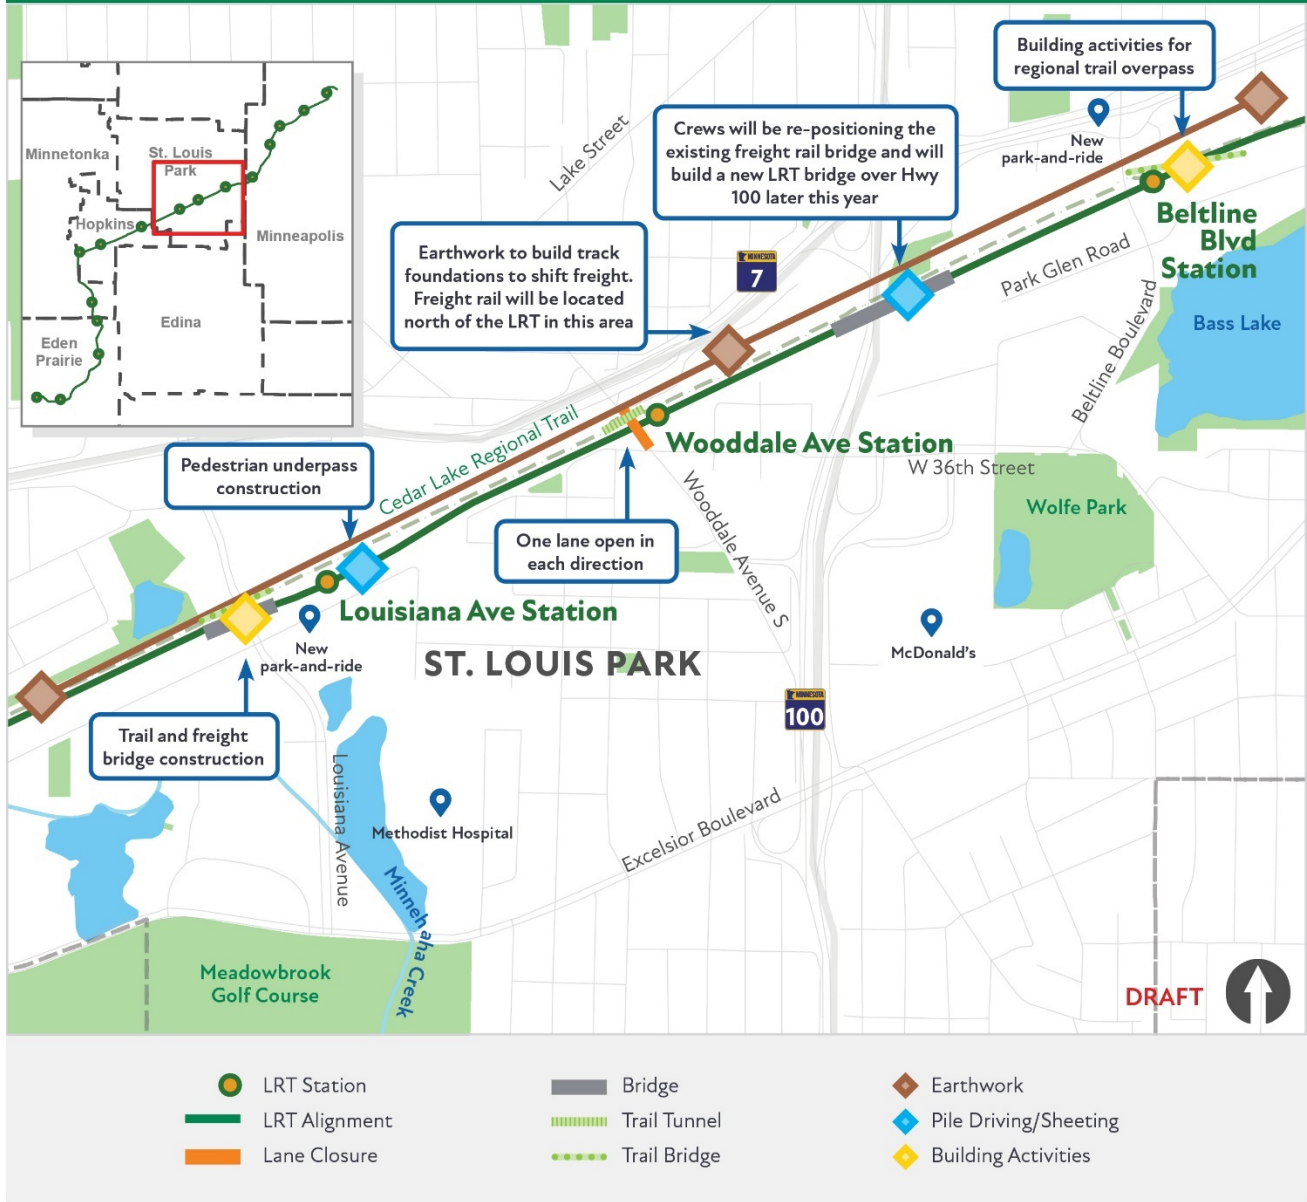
Minnetonka
St. Louis Park
Hopkins
Minneapolis
Edina
Eden Prairie

Building activities for regional trail overpass

New park-and-ride

Crews will be re-positioning the existing freight rail bridge and will build a new LRT bridge over Hwy 100 later this year

Lake Street

Earthwork to build track foundations to shift freight. Freight rail will be located north of the LRT in this area

MINNESOTA 7

Beltline Blvd Station

Park Glen Road

Bass Lake

Beltline Boulevard

Cedar Lake Regional Trail

Wooddale Ave Station

W 36th Street

Pedestrian underpass construction

One lane open in each direction

Wooddale Avenue S

Wolfe Park

Louisiana Ave Station

New park-and-ride

ST. LOUIS PARK

McDonald's

MINNESOTA 100

Trail and freight bridge construction

Louisiana Avenue

Methodist Hospital

Minnehaha Creek

Excelsior Boulevard

Meadowbrook Golf Course

DRAFT

LRT Station
LRT Alignment
Lane Closure
Bridge
Trail Tunnel
Trail Bridge
Earthwork
Pile Driving/Sheeting
Building Activities